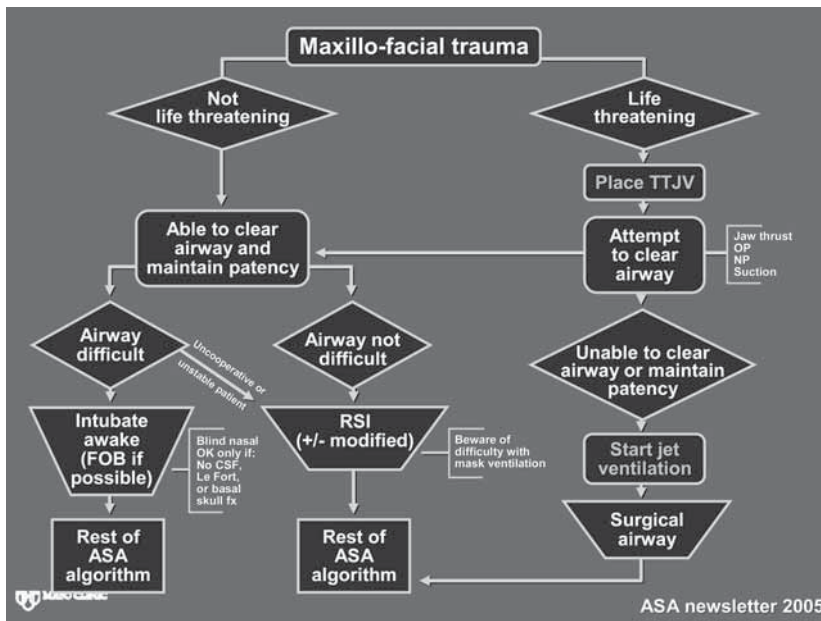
Maxillo-facial trauma

Not life threatening

Life threatening

Place TTJV

Able to clear airway and maintain patency

Attempt to clear airway

Jaw thrust
OP
NP
Suction

Airway difficult

Uncooperative or unstable patient

Airway not difficult

Unable to clear airway or maintain patency

Intubate awake (FOB if possible)

Blind nasal OK only if: No CSF, Le Fort, or basal skull fx

RSI (+/- modified)

Beware of difficulty with mask ventilation

Start jet ventilation

Surgical airway

Rest of ASA algorithm

Rest of ASA algorithm

MAYO CLINIC

ASA newsletter 2005